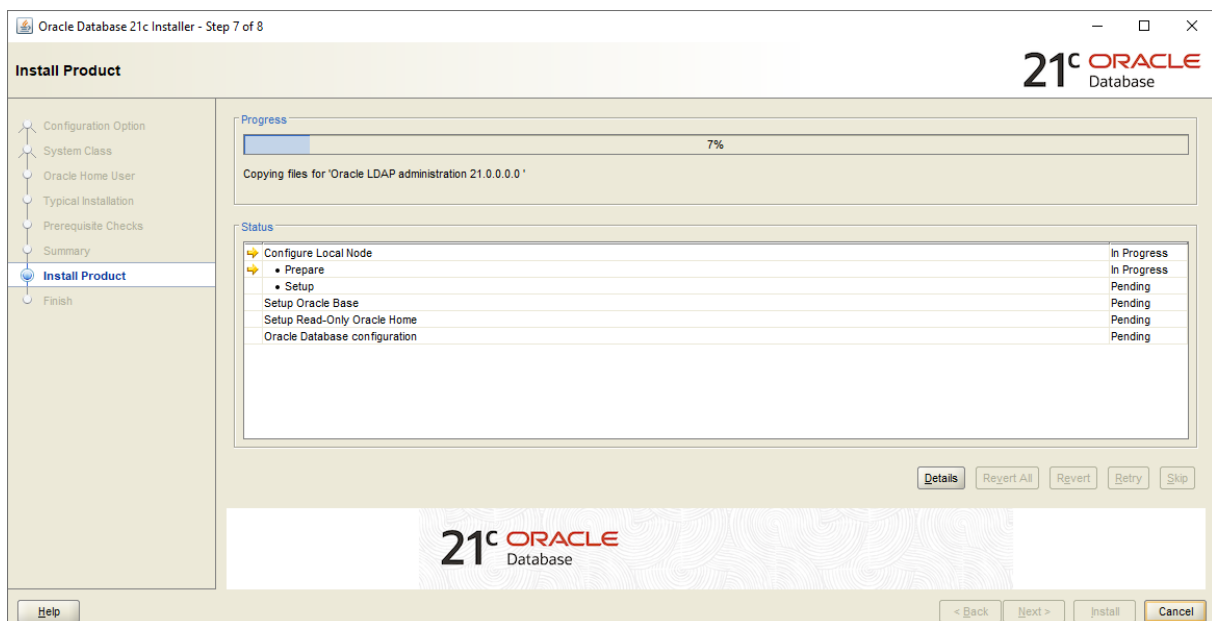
Oracle Database 21c Installer - Step 7 of 8

Install Product

21c ORACLE Database

Configuration Option
System Class
Oracle Home User
Typical Installation
Prerequisite Checks
Summary
Install Product
Finish

Progress

7%

Copying files for 'Oracle LDAP administration 21.0.0.0.0 '

Status

| | |
|---|---|
| Configure Local Node | In Progress |
| • Prepare | In Progress |
| • Setup | Pending |
| Setup Oracle Base | Pending |
| Setup Read-Only Oracle Home | Pending |
| Oracle Database configuration | Pending |

Details Revert All Revert Retry Skip

21c ORACLE Database

Help

< Back Next > Install Cancel